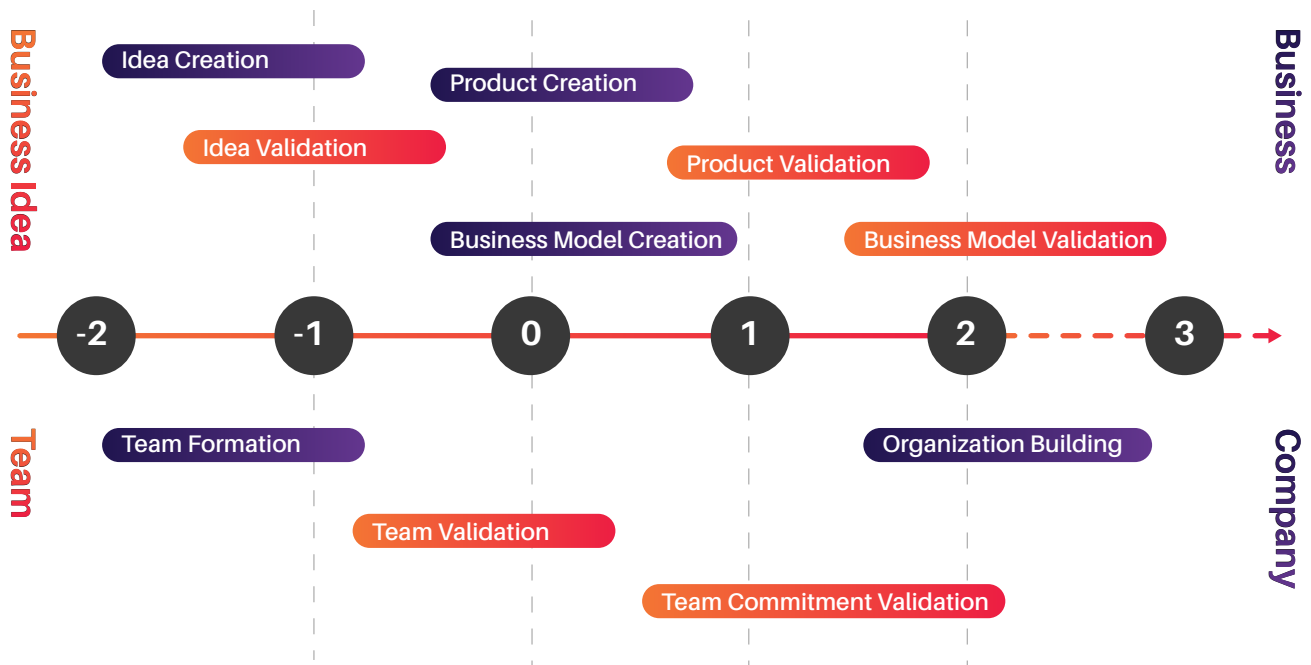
Business Idea

Idea Creation

Product Creation

Business

Idea Validation

Product Validation

Business Model Creation

Business Model Validation

-2

-1

0

1

2

3

Team

Team Formation

Organization Building

Company

Team Validation

Team Commitment Validation